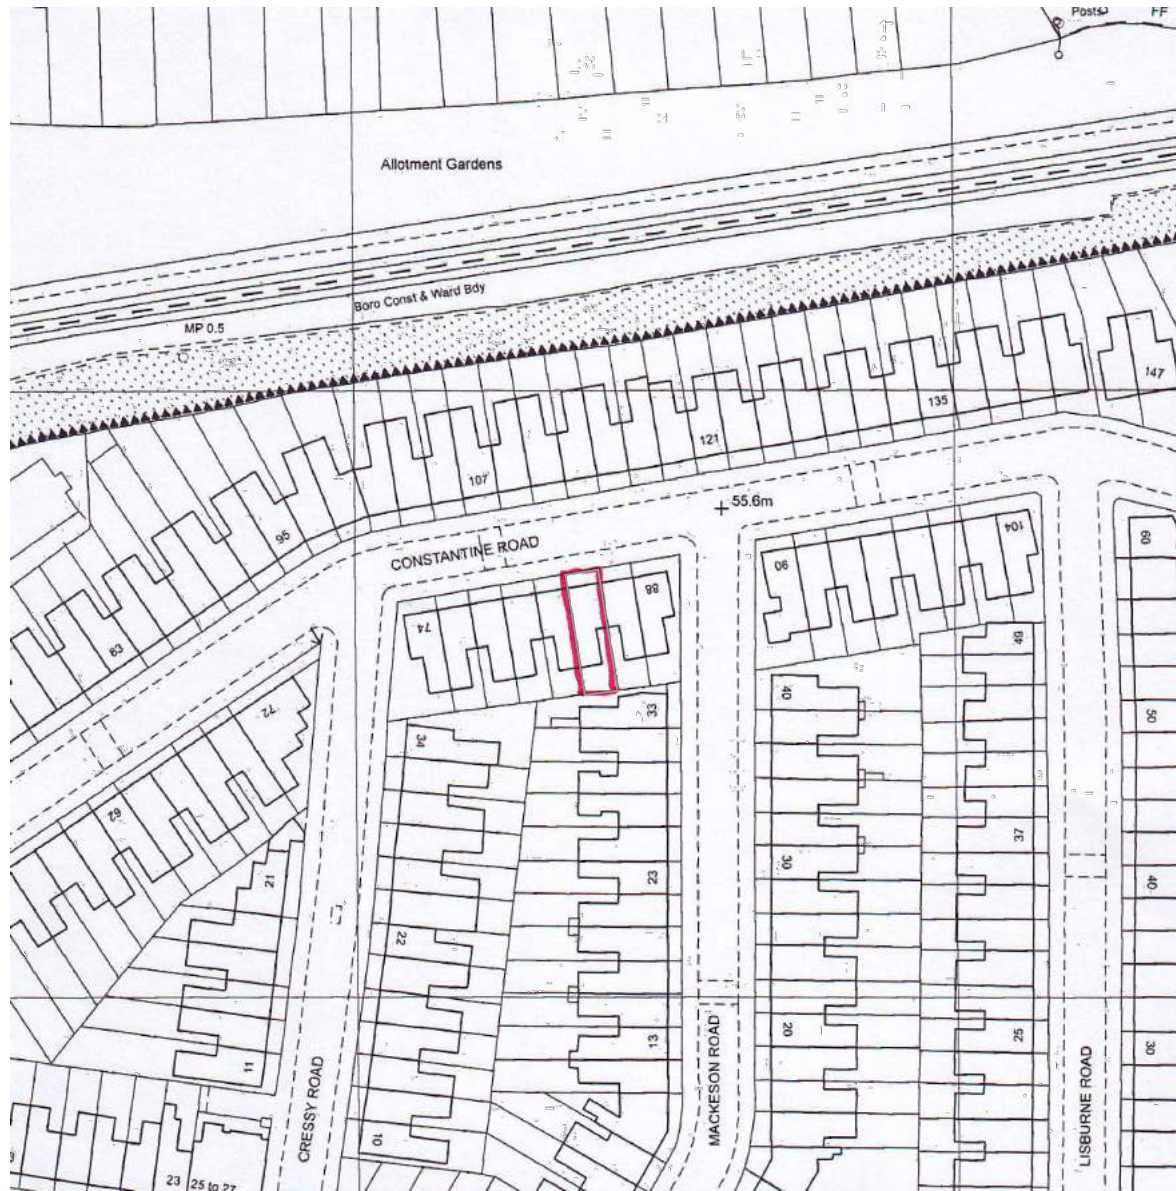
Posts FF

Allotment Gardens

Boro Const & Ward Bdy

MP 0.5

147

135

121

107

+55.6m

95

CONSTANTINE ROAD

104

90

88

74

83

72

62

49

40

33

34

50

37

30

23

21

22

40

20

25

13

30

11

CRESSY ROAD

MACKESON ROAD

LISBURNE ROAD

10

23 25 to 27

60

3